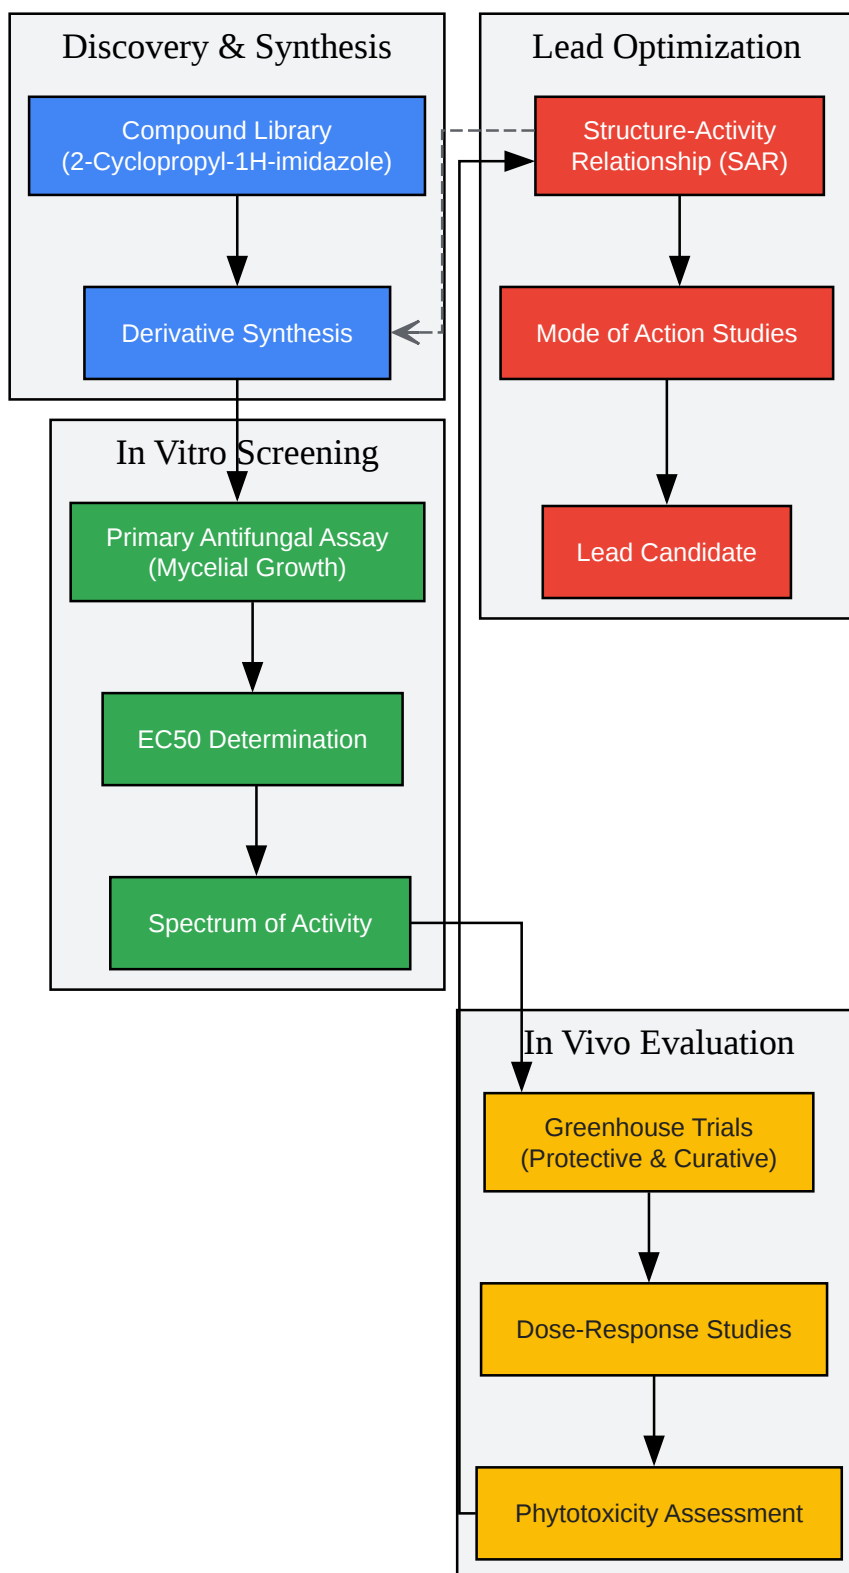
Discovery & Synthesis

Compound Library (2-Cyclopropyl-1H-imidazole)

Derivative Synthesis

Lead Optimization

Structure-Activity Relationship (SAR)

Mode of Action Studies

Lead Candidate

In Vitro Screening

Primary Antifungal Assay (Mycelial Growth)

EC50 Determination

Spectrum of Activity

In Vivo Evaluation

Greenhouse Trials (Protective & Curative)

Dose-Response Studies

Phytotoxicity Assessment